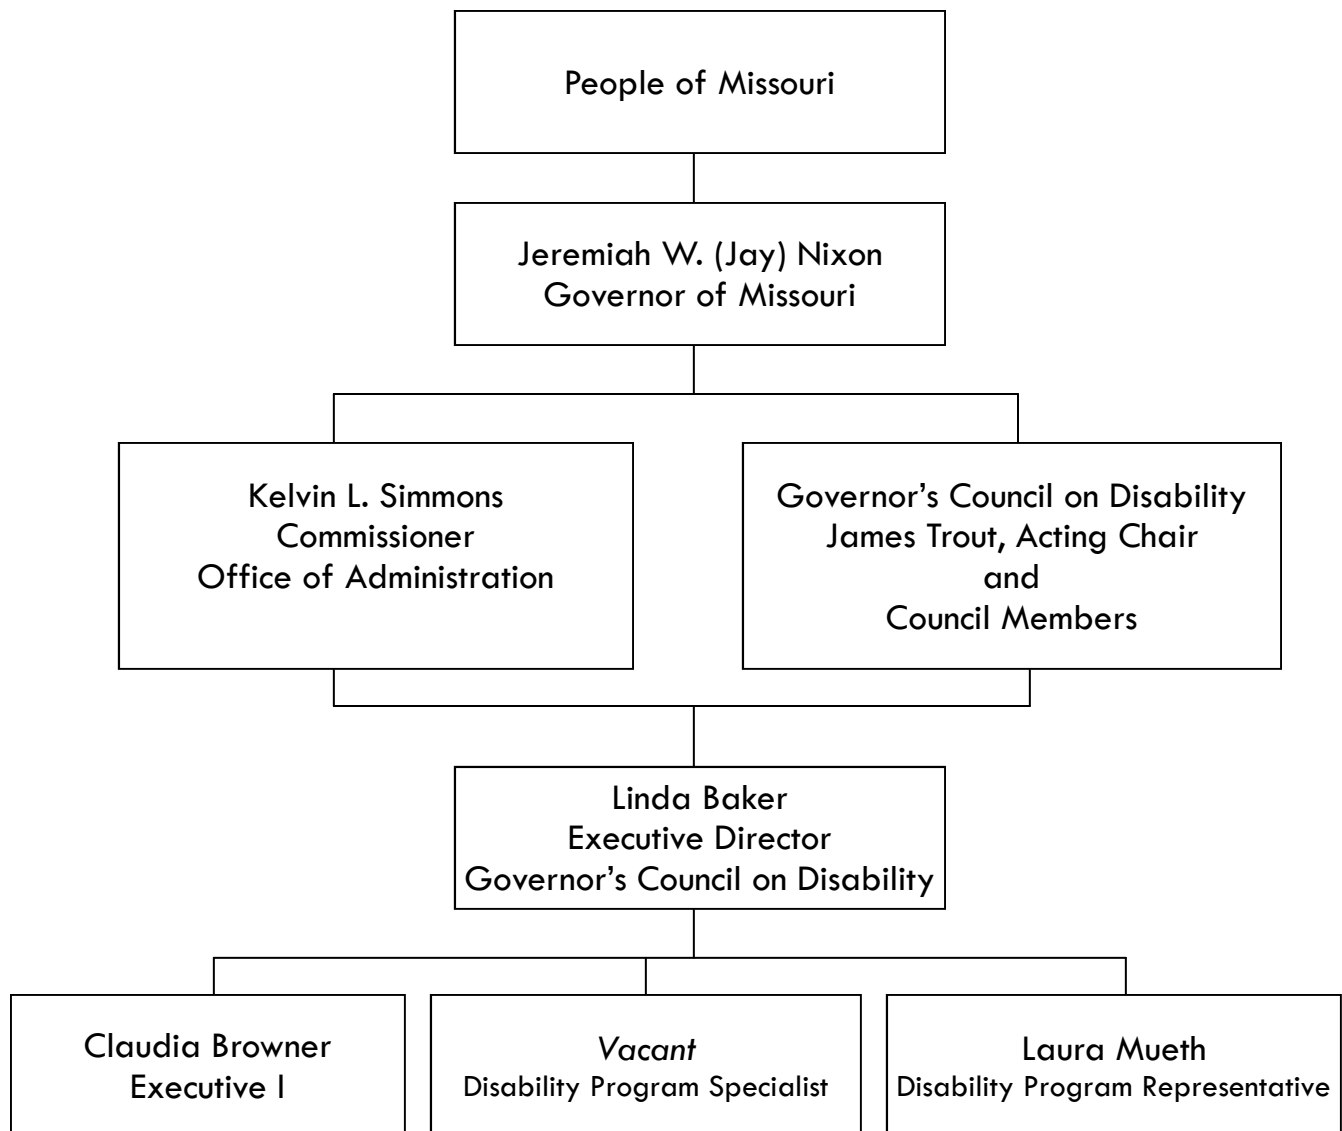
People of Missouri

Jeremiah W. (Jay) Nixon
Governor of Missouri

Kelvin L. Simmons
Commissioner
Office of Administration

Governor's Council on Disability
James Trout, Acting Chair
and
Council Members

Linda Baker
Executive Director
Governor's Council on Disability

Claudia Browner
Executive I

*Vacant*
Disability Program Specialist

Laura Mueth
Disability Program Representative